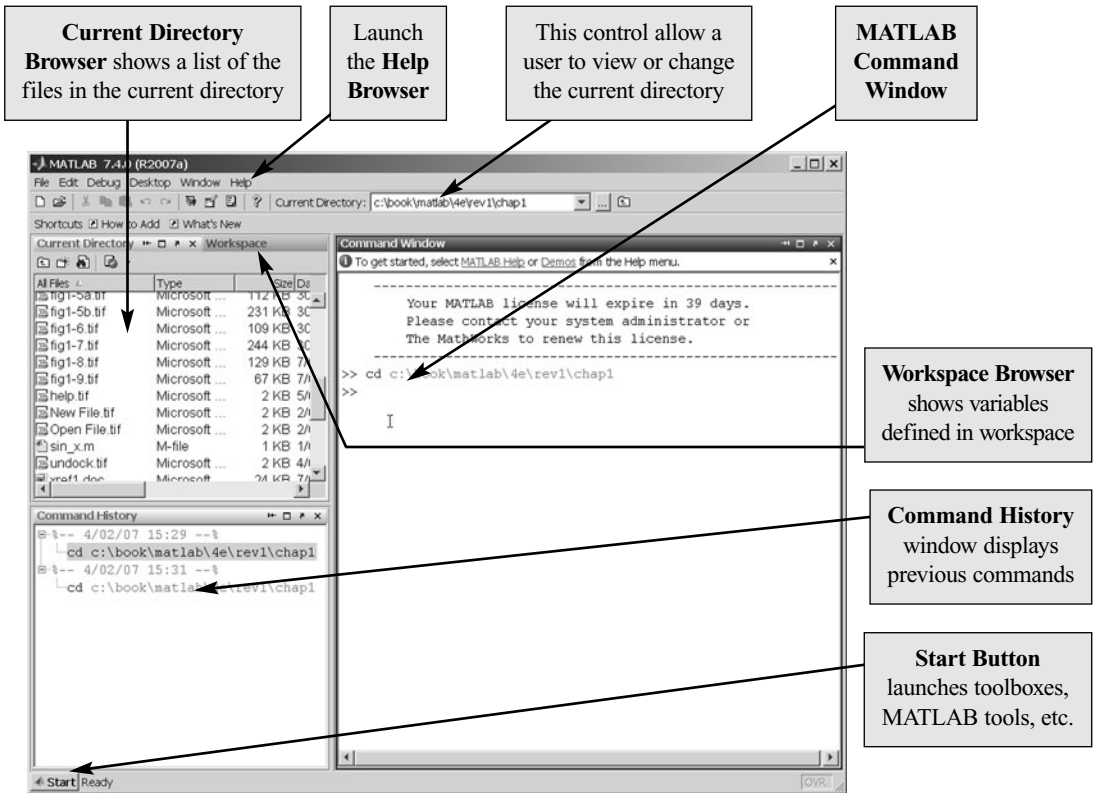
**Current Directory Browser** shows a list of the files in the current directory

Launch the **Help Browser**

This control allow a user to view or change the current directory

**MATLAB Command Window**

MATLAB 7.4.0 (R2007a)

File Edit Debug Desktop Window Help

Current Directory: c:\book\matlab\4e\rev1\chap1

Shortcuts How to Add What's New

Current Directory Workspace

| All Files | Type | Size | Da |
|---|---|---|---|
| fig1-5a.tif | Microsoft ... | 112 KB | 3C |
| fig1-5b.tif | Microsoft ... | 231 KB | 3C |
| fig1-6.tif | Microsoft ... | 109 KB | 3C |
| fig1-7.tif | Microsoft ... | 244 KB | 3C |
| fig1-8.tif | Microsoft ... | 129 KB | 7/ |
| fig1-9.tif | Microsoft ... | 67 KB | 7/ |
| help.tif | Microsoft ... | 2 KB | 5/ |
| New File.tif | Microsoft ... | 2 KB | 2/ |
| Open File.tif | Microsoft ... | 2 KB | 2/ |
| sin_x.m | M-file | 1 KB | 1/ |
| undock.tif | Microsoft ... | 2 KB | 4/ |
| xref1.doc | Microsoft | 24 KB | 7/ |

Command Window

To get started, select MATLAB Help or Demos from the Help menu.

Your MATLAB license will expire in 39 days.
Please contact your system administrator or
The MathWorks to renew this license.

>> cd c:\book\matlab\4e\rev1\chap1
>>

**Workspace Browser** shows variables defined in workspace

Command History

%-- 4/02/07 15:29 --%
cd c:\book\matlab\4e\rev1\chap1
%-- 4/02/07 15:31 --%
cd c:\book\matlab\4e\rev1\chap1

**Command History** window displays previous commands

**Start Button** launches toolboxes, MATLAB tools, etc.

Start Ready

OVR